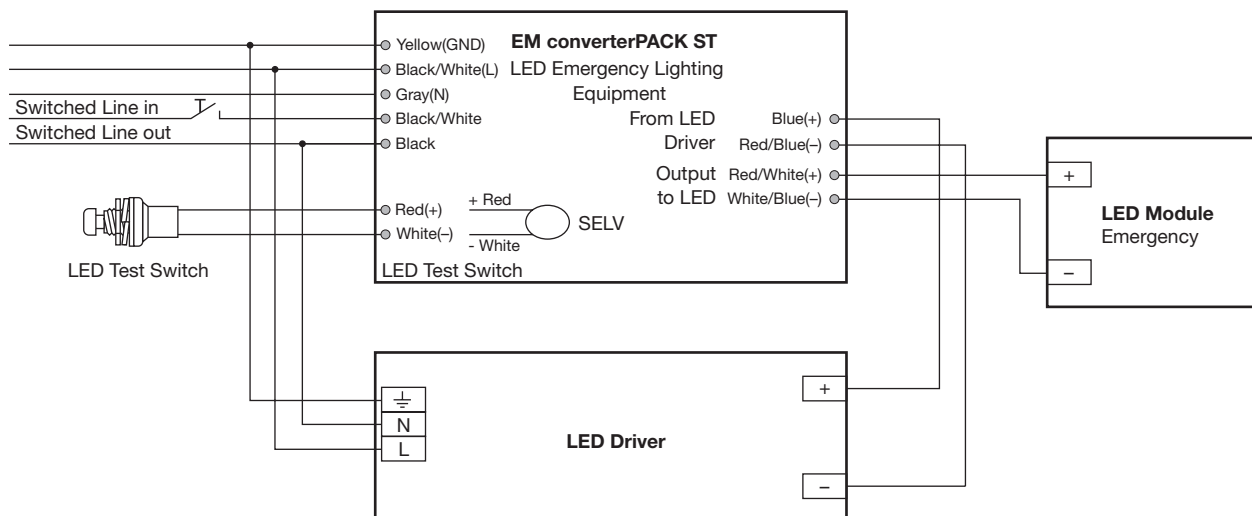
Yellow(GND)
Black/White(L)
Gray(N)
Black/White
Black

EM converterPACK ST
LED Emergency Lighting Equipment

Switched Line in
Switched Line out

From LED Driver
Blue(+)
Red/Blue(–)

Output to LED
Red/White(+)
White/Blue(–)

Red(+)
White(–)
+ Red
- White
SELV
LED Test Switch

LED Test Switch

+
LED Module
Emergency
–

N
L
LED Driver
+
–